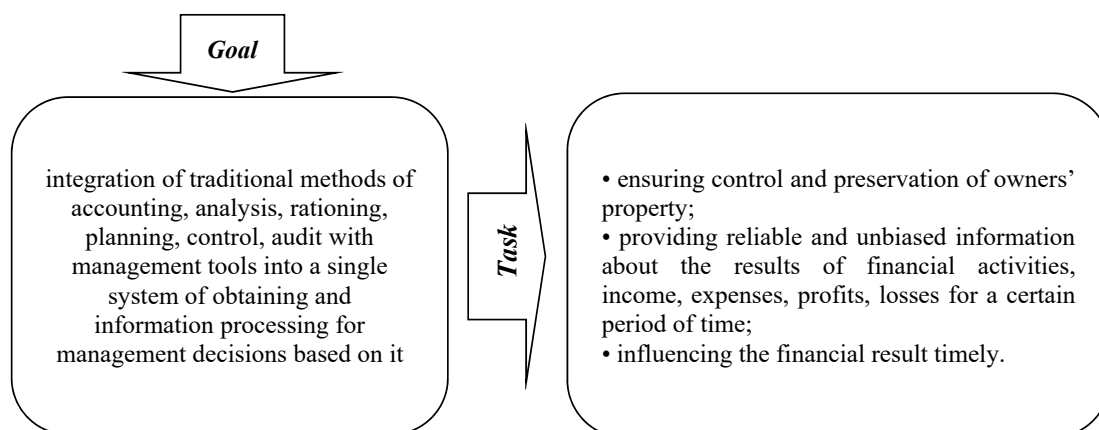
Goal

integration of traditional methods of accounting, analysis, rationing, planning, control, audit with management tools into a single system of obtaining and information processing for management decisions based on it

Task

• ensuring control and preservation of owners' property;
• providing reliable and unbiased information about the results of financial activities, income, expenses, profits, losses for a certain period of time;
• influencing the financial result timely.